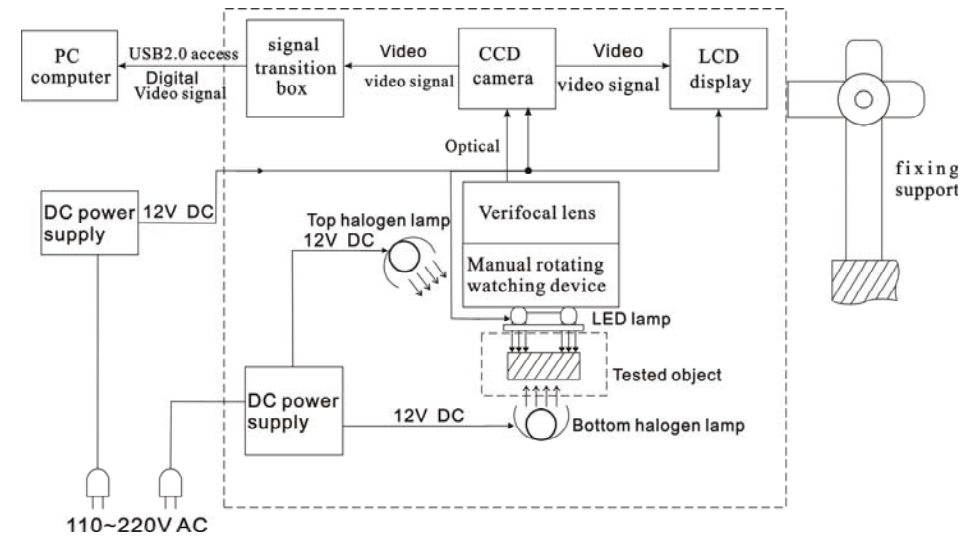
PC computer

USB2.0 access

Digital Video signal

signal transition box

Video

video signal

CCD camera

Video

video signal

LCD display

fixing support

Optical

DC power supply

12V DC

Top halogen lamp

12V DC

Verifocal lens

Manual rotating watching device

LED lamp

Tested object

DC power supply

12V DC

Bottom halogen lamp

110~220V AC